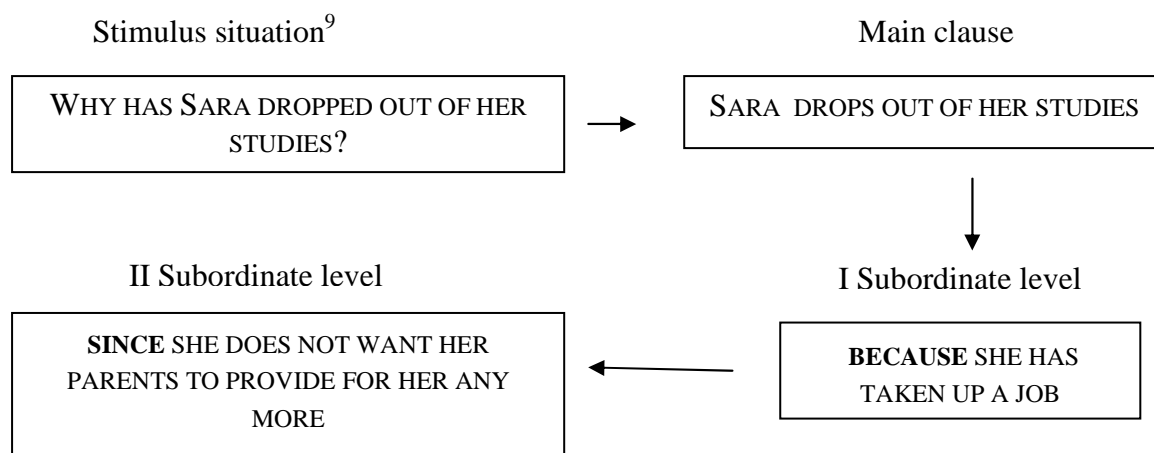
Stimulus situation$^{9}$

WHY HAS SARA DROPPED OUT OF HER STUDIES?

Main clause

SARA DROPS OUT OF HER STUDIES

I Subordinate level

**BECAUSE** SHE HAS TAKEN UP A JOB

II Subordinate level

**SINCE** SHE DOES NOT WANT HER PARENTS TO PROVIDE FOR HER ANY MORE